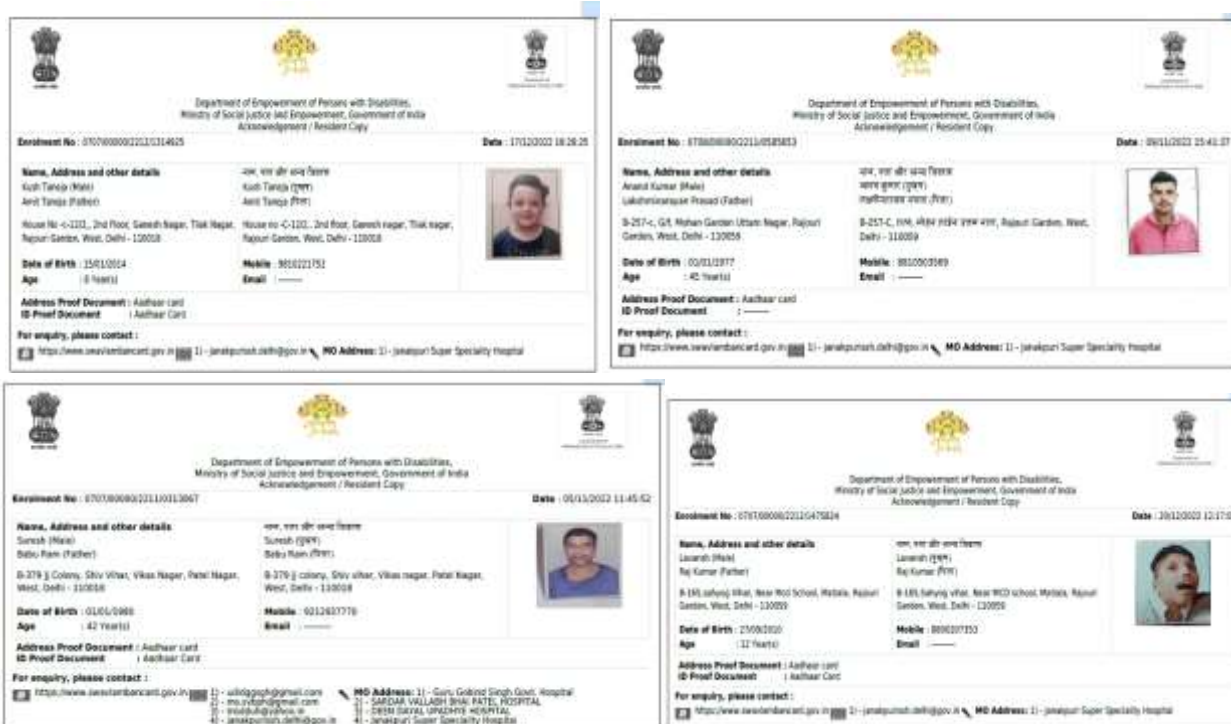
Department of Empowerment of Persons with Disabilities,
Ministry of Social Justice and Empowerment, Government of India
Acknowledgement / Resident Copy

Enrolment No : 0707000000/2212/1314625

Date : 17/12/2022 18:28:25

Name, Address and other details
Kush Taneja (Male)
Amit Taneja (Father)

नाम, पता और अन्य विवरण
Kush Taneja (पुरुष)
Amit Taneja (पिता)

House no -C-1101, 2nd Floor, Ganesh Nagar, Tilak Nagar, Rajouri Garden, West, Delhi - 110018

House no -C-1101, 2nd floor, Ganesh nagar, Tilak nagar, Rajouri Garden, West, Delhi - 110018

Date of Birth : 15/01/2014
Age : 8 Year(s)

Mobile : 9810221752
Email : ------

Address Proof Document : Aadhaar card
ID Proof Document : Aadhaar Card

For enquiry, please contact :
https://www.swavlambancard.gov.in 1) - janakpurisch.delhi@gov.in MO Address: 1) - Janakpuri Super Speciality Hospital

Department of Empowerment of Persons with Disabilities,
Ministry of Social Justice and Empowerment, Government of India
Acknowledgement / Resident Copy

Enrolment No : 0706000000/2211/0585853

Date : 09/11/2022 15:41:27

Name, Address and other details
Anand Kumar (Male)
Lakshminarayan Prasad (Father)

नाम, पता और अन्य विवरण
आनंद कुमार (पुरुष)
लक्ष्मीनारायण प्रसाद (पिता)

B-257-c, G/f, Mohan Garden Uttam Nagar, Rajouri Garden, West, Delhi - 110059

B-257-C, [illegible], Rajouri Garden, West, Delhi - 110059

Date of Birth : 01/01/1977
Age : 45 Year(s)

Mobile : 8810503569
Email : ------

Address Proof Document : Aadhaar card
ID Proof Document : ------

For enquiry, please contact :
https://www.swavlambancard.gov.in 1) - janakpurisch.delhi@gov.in MO Address: 1) - Janakpuri Super Speciality Hospital

Department of Empowerment of Persons with Disabilities,
Ministry of Social Justice and Empowerment, Government of India
Acknowledgement / Resident Copy

Enrolment No : 0707000000/2211/0313067

Date : 05/11/2022 11:45:52

Name, Address and other details
Suresh (Male)
Babu Ram (Father)

नाम, पता और अन्य विवरण
Suresh (पुरुष)
Babu Ram (पिता)

B-379 Jj Colony, Shiv Vihar, Vikas Nagar, Patel Nagar, West, Delhi - 110018

B-379 jj colony, Shiv vihar, Vikas nagar, Patel Nagar, West, Delhi - 110018

Date of Birth : 01/01/1980
Age : 42 Year(s)

Mobile : 9212637776
Email : ------

Address Proof Document : Aadhaar card
ID Proof Document : Aadhaar Card

For enquiry, please contact :
https://www.swavlambancard.gov.in 1) - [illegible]@gmail.com 2) - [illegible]@gmail.com 3) - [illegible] 4) - janakpurisch.delhi@gov.in MO Address: 1) - Guru Gobind Singh Govt. Hospital 2) - SARDAR VALLABH BHAI PATEL HOSPITAL 3) - DEEN DAYAL UPADHYE HOSPITAL 4) - Janakpuri Super Speciality Hospital

Department of Empowerment of Persons with Disabilities,
Ministry of Social Justice and Empowerment, Government of India
Acknowledgement / Resident Copy

Enrolment No : 0707000000/2212/1475824

Date : 20/12/2022 12:17

Name, Address and other details
Lavansh (Male)
Raj Kumar (Father)

नाम, पता और अन्य विवरण
Lavansh (पुरुष)
Raj Kumar (पिता)

B-165,sahyog Vihar, Near Mcd School, Matiala, Rajouri Garden, West, Delhi - 110059

B-165,Sahyog vihar, Near MCD school, Matiala, Rajouri Garden, West, Delhi - 110059

Date of Birth : 27/08/2010
Age : 12 Year(s)

Mobile : 8800207353
Email : ------

Address Proof Document : Aadhaar card
ID Proof Document : Aadhaar Card

For enquiry, please contact :
https://www.swavlambancard.gov.in 1) - janakpurisch.delhi@gov.in MO Address: 1) - Janakpuri Super Speciality Hospital